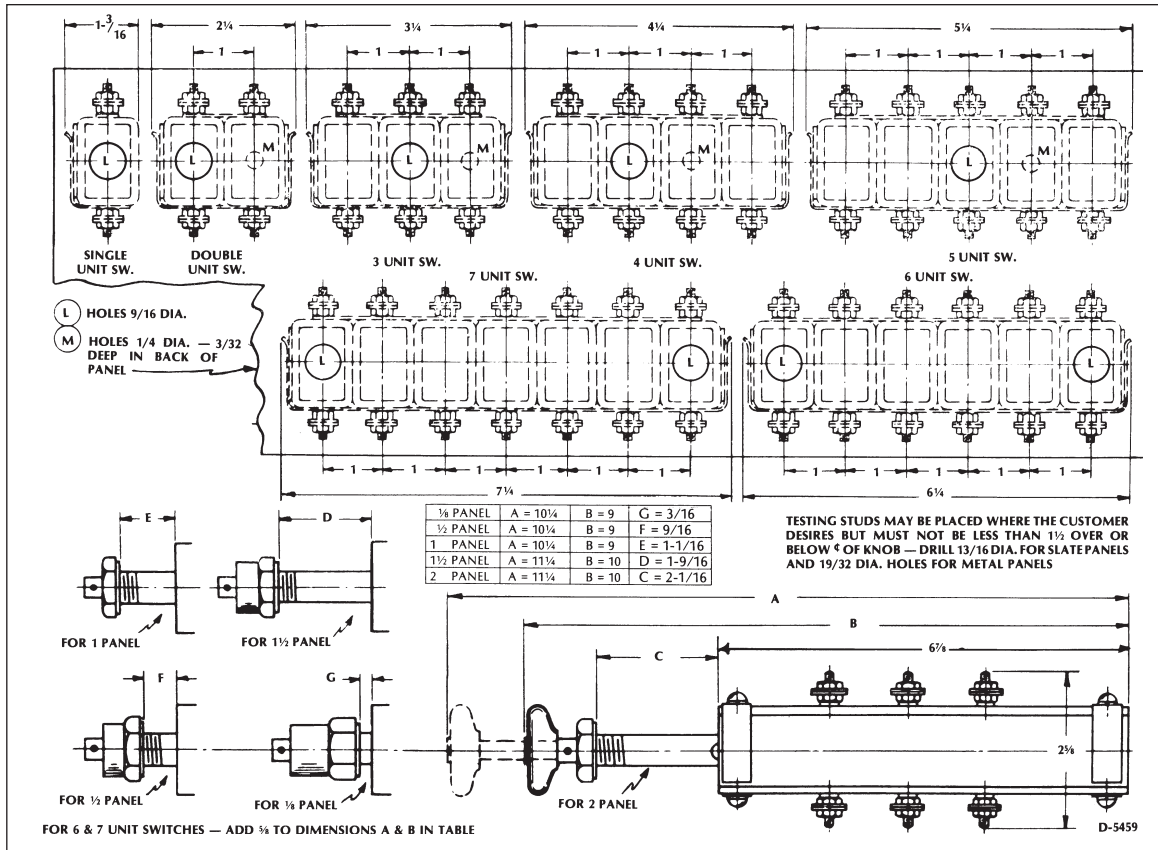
$1\text{-}\frac{3}{16}$

2¼

1

3¼

1 1

4¼

1 1 1

5¼

1 1 1 1

L

L M

L M

L M

L M

SINGLE UNIT SW.

DOUBLE UNIT SW.

3 UNIT SW.

4 UNIT SW.

5 UNIT SW.

7 UNIT SW.

6 UNIT SW.

(L) HOLES 9/16 DIA.

(M) HOLES 1/4 DIA. — 3/32 DEEP IN BACK OF PANEL

L L

L L

1 1 1 1 1 1

7¼

1 1 1 1 1

6¼

E

D

| ⅛ PANEL | A = 10¼ | B = 9 | G = 3/16 |
|---|---|---|---|
| ½ PANEL | A = 10¼ | B = 9 | F = 9/16 |
| 1 PANEL | A = 10¼ | B = 9 | E = 1-1/16 |
| 1½ PANEL | A = 11¼ | B = 10 | D = 1-9/16 |
| 2 PANEL | A = 11¼ | B = 10 | C = 2-1/16 |

TESTING STUDS MAY BE PLACED WHERE THE CUSTOMER DESIRES BUT MUST NOT BE LESS THAN 1½ OVER OR BELOW ¢ OF KNOB — DRILL 13/16 DIA. FOR SLATE PANELS AND 19/32 DIA. HOLES FOR METAL PANELS

FOR 1 PANEL

FOR 1½ PANEL

A

B

C

6⅞

F

G

2⅝

FOR ½ PANEL

FOR ⅛ PANEL

FOR 2 PANEL

FOR 6 & 7 UNIT SWITCHES — ADD ⅝ TO DIMENSIONS A & B IN TABLE

D-5459